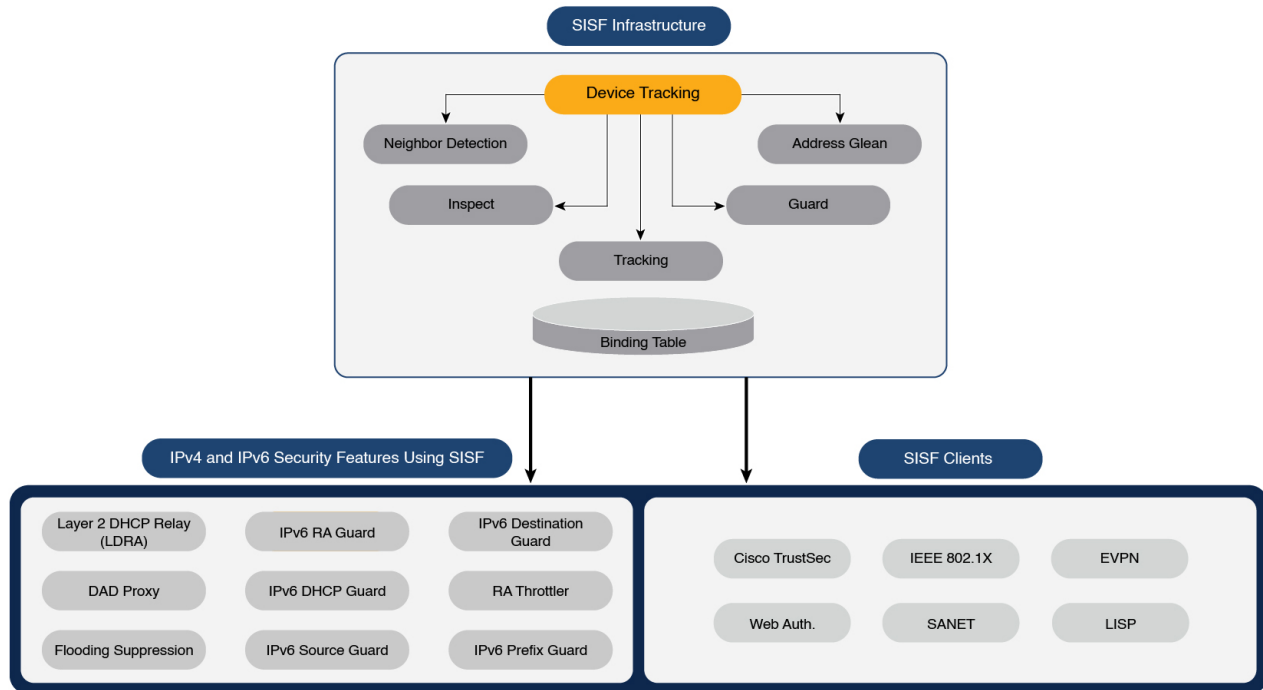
SISF Infrastructure

Device Tracking

Neighbor Detection

Address Glean

Inspect

Guard

Tracking

Binding Table

IPv4 and IPv6 Security Features Using SISF

SISF Clients

Layer 2 DHCP Relay (LDRA)

IPv6 RA Guard

IPv6 Destination Guard

DAD Proxy

IPv6 DHCP Guard

RA Throttler

Flooding Suppression

IPv6 Source Guard

IPv6 Prefix Guard

Cisco TrustSec

IEEE 802.1X

EVPN

Web Auth.

SANET

LISP